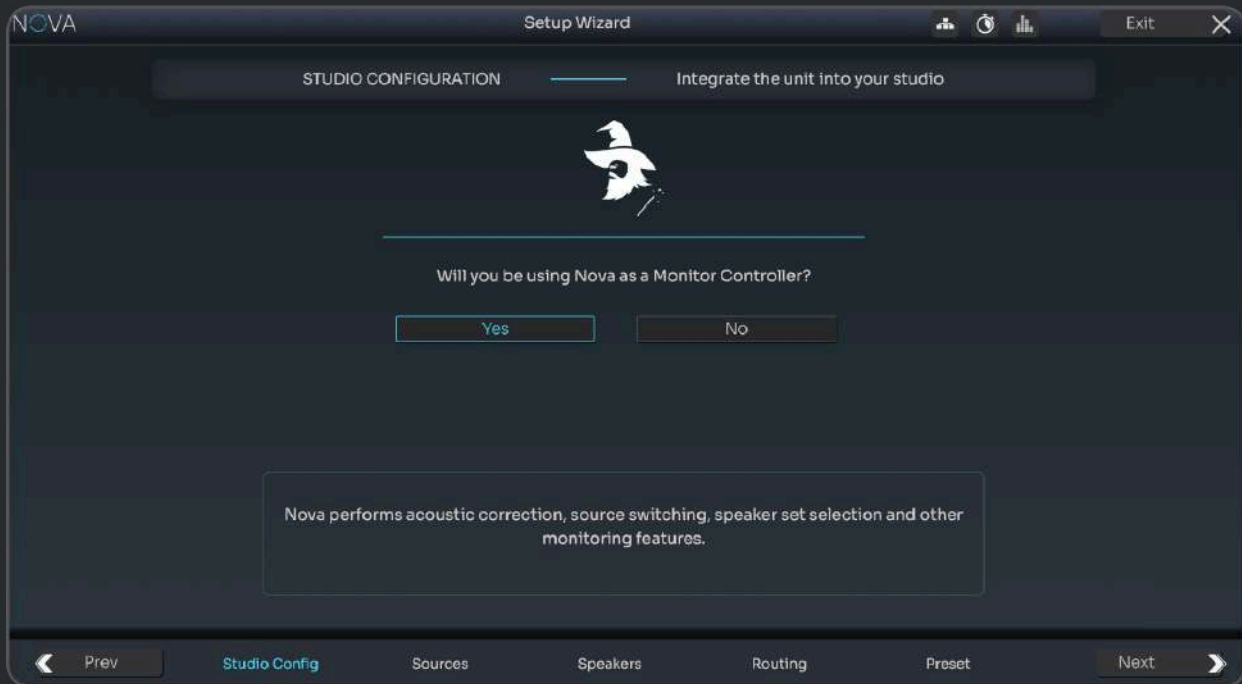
NOVA

Setup Wizard

Exit

STUDIO CONFIGURATION

Integrate the unit into your studio

Will you be using Nova as a Monitor Controller?

Yes

No

Nova performs acoustic correction, source switching, speaker set selection and other monitoring features.

Prev

Studio Config

Sources

Speakers

Routing

Preset

Next